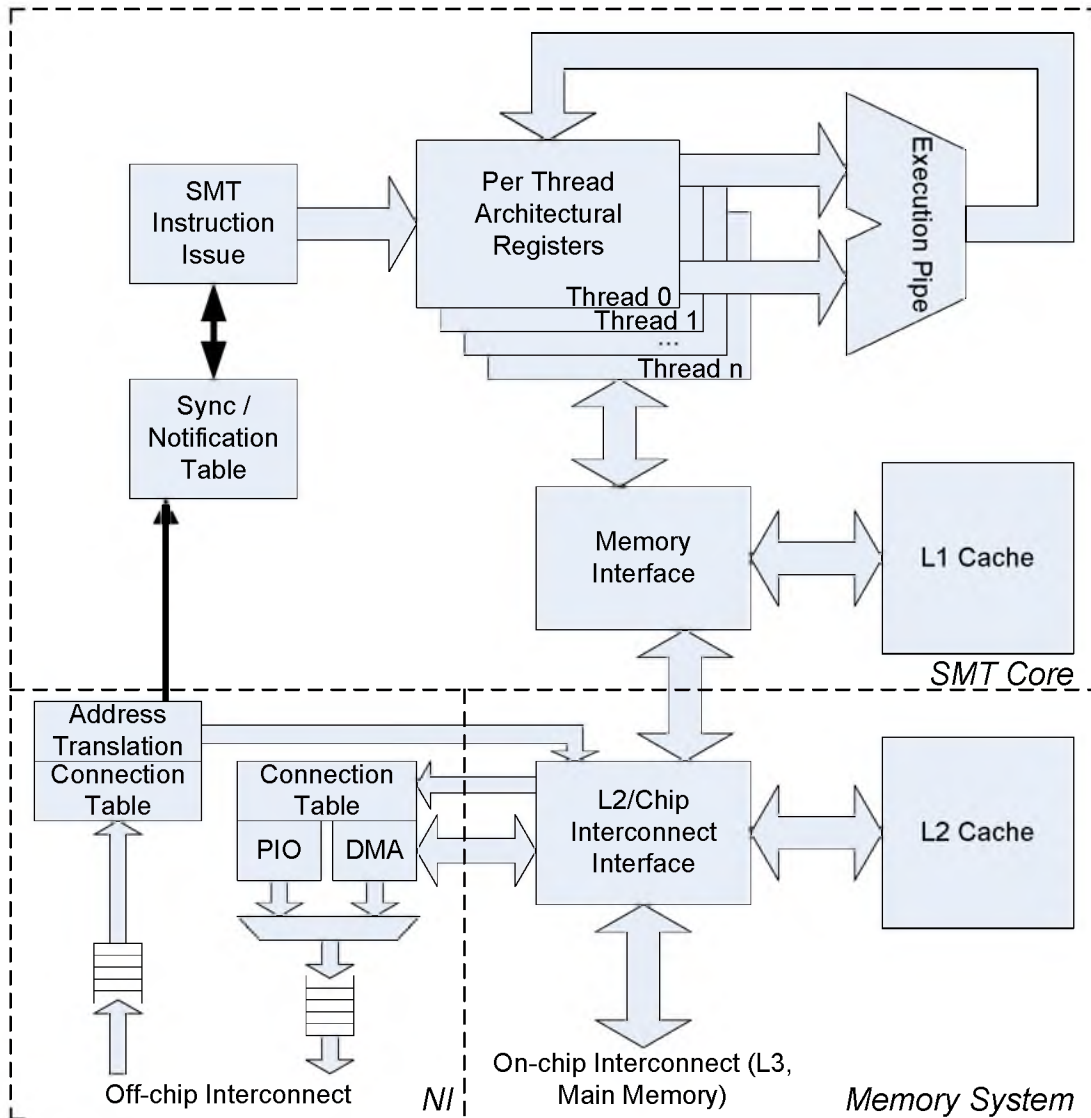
SMT Instruction Issue

Per Thread Architectural Registers

Thread 0
Thread 1
...
Thread n

Execution Pipe

Sync / Notification Table

Memory Interface

L1 Cache

SMT Core

Address Translation
Connection Table

Connection Table
PIO
DMA

L2/Chip Interconnect Interface

L2 Cache

Off-chip Interconnect

NI

On-chip Interconnect (L3, Main Memory)

Memory System